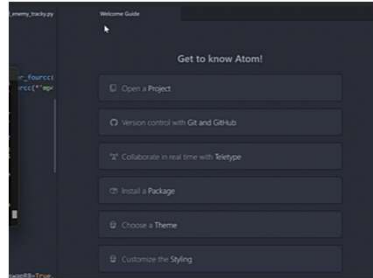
_enemy_tracky.py

Welcome Guide

r_fourcc(
rcc(*'mp

Get to know Atom!

Open a Project

Version control with Git and GitHub

Collaborate in real time with Teletype

Install a Package

Choose a Theme

Customize the Styling